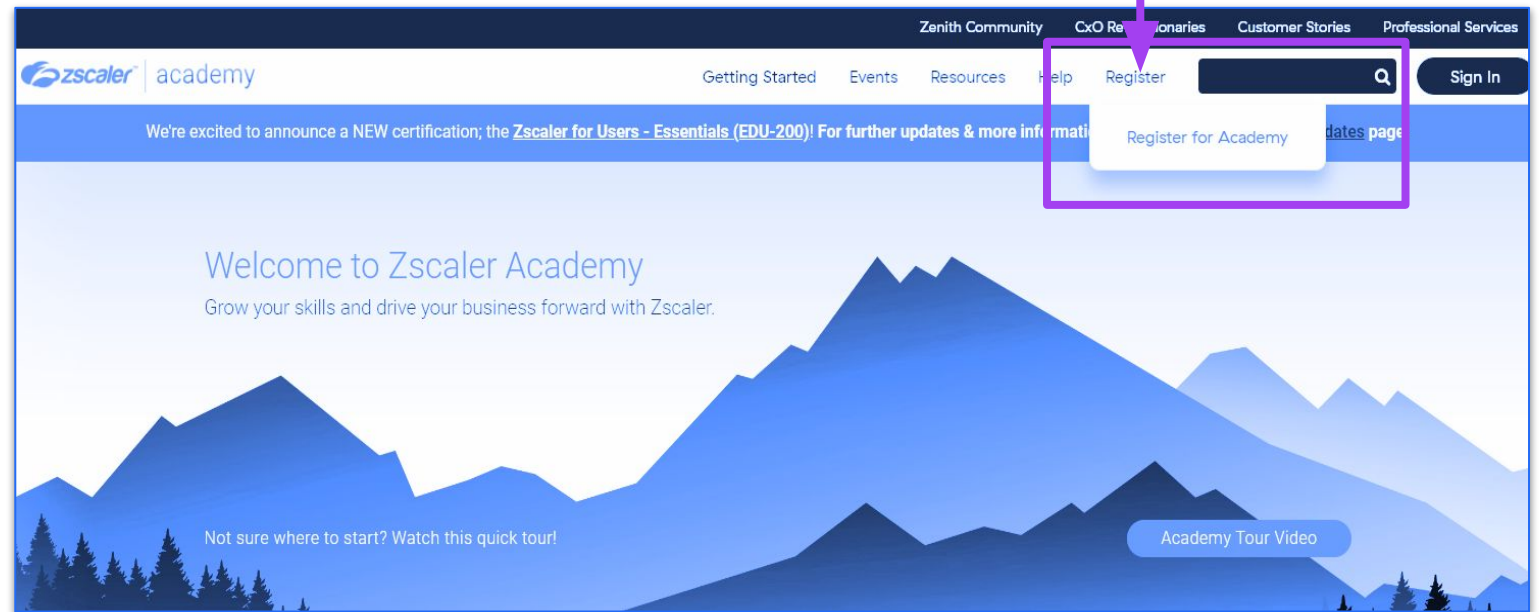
Zenith Community CxO Re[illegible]onaries Customer Stories Professional Services

zscaler academy

Getting Started Events Resources H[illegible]elp Register Sign In

Register for Academy

We're excited to announce a NEW certification; the Zscaler for Users - Essentials (EDU-200)! For further updates & more inform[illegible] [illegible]dates page

Welcome to Zscaler Academy

Grow your skills and drive your business forward with Zscaler.

Not sure where to start? Watch this quick tour!

Academy Tour Video